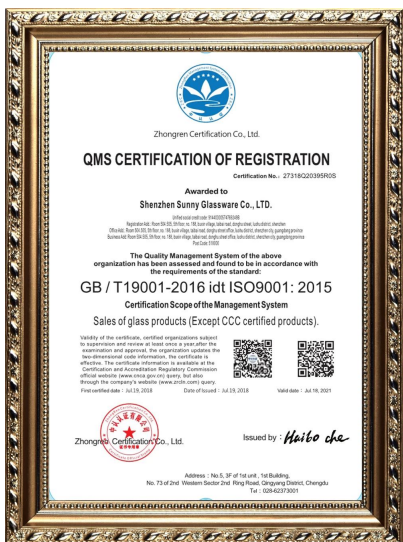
Zhongren Certification Co., Ltd.

QMS CERTIFICATION OF REGISTRATION

Certification No.: 27318Q20395R0S

Awarded to

Shenzhen Sunny Glassware Co., LTD.

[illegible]

The Quality Management System of the above organization has been assessed and found to be in accordance with the requirements of the standard:

GB / T19001-2016 idt ISO9001: 2015

Certification Scope of the Management System

Sales of glass products (Except CCC certified products).

Validity of the certificate, certified organizations subject to supervision and review at least once a year,after the examination and approval, the organization updates the two-dimensional code information, the certificate is effective. The certificate information is available at the Certification and Accreditation Regulatory Commission official website (www.cnca.gov.cn) query, but also through the company's website (www.zrctr.com) query.

First certified date : Jul.19, 2018 Date of Issued : Jul.19, 2018 Valid date : Jul.18, 2021

Zhongren Certification Co., Ltd.

Issued by : Haibo che

Address : No.5, 3F of 1st unit , 1st Building, No. 73 of 2nd Western Sector 2nd Ring Road, Qingyang District, Chengdu
Tel : 028-62373001